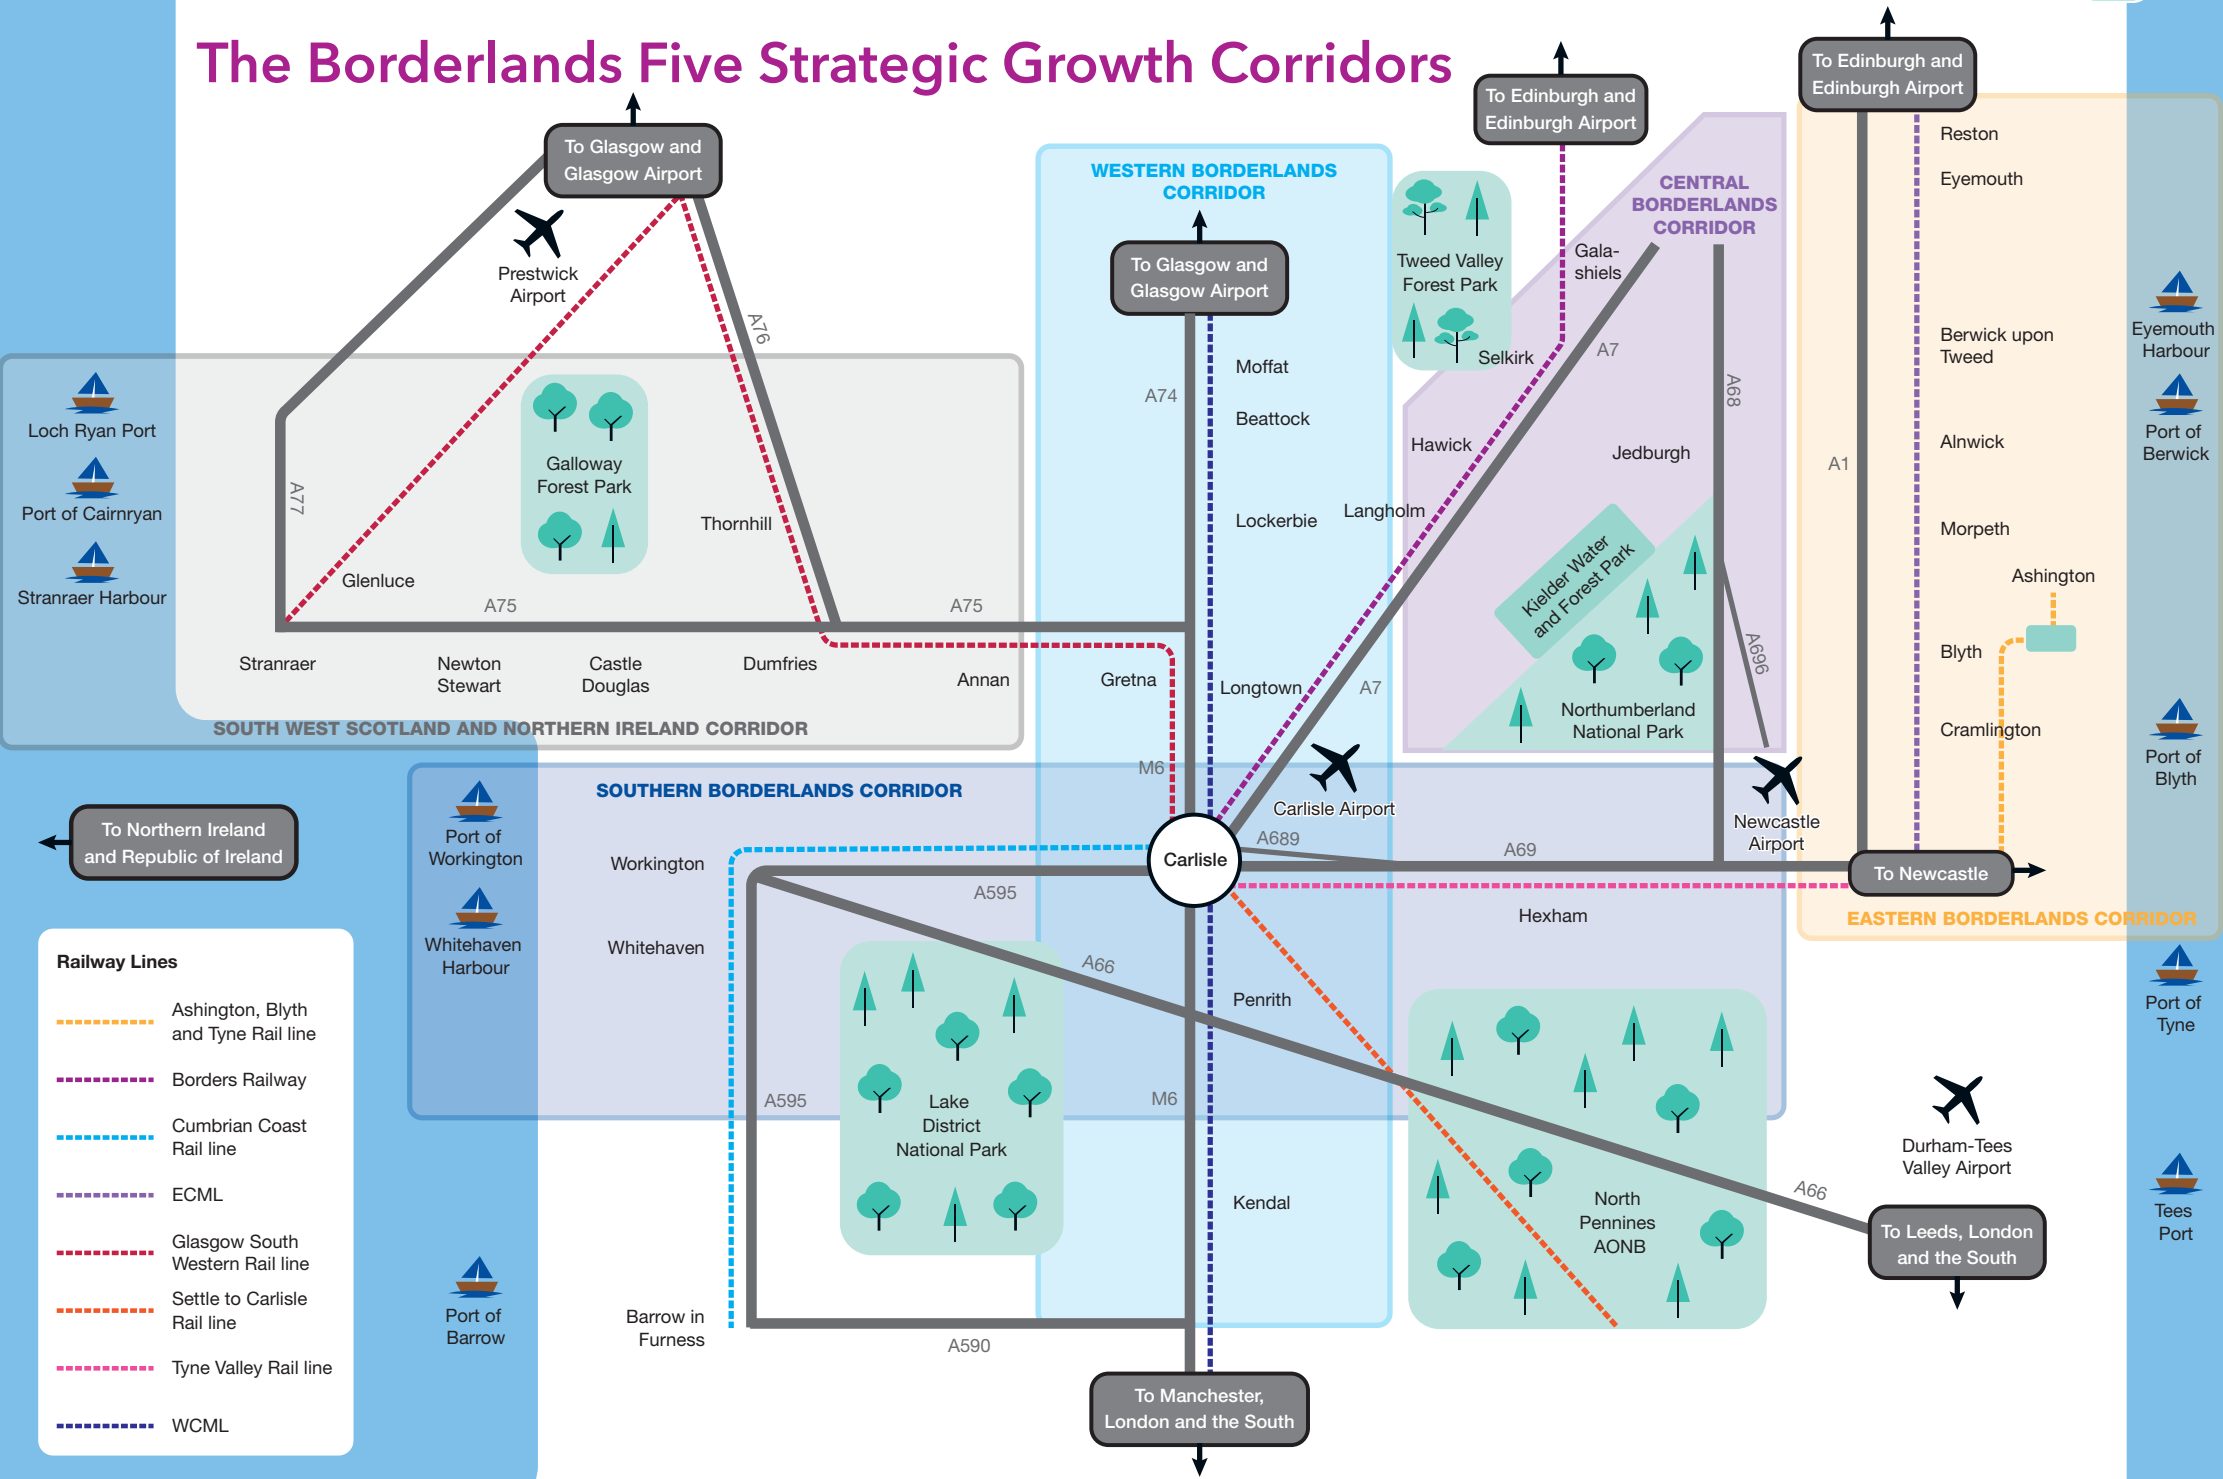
The Borderlands Five Strategic Growth Corridors

To Glasgow and Glasgow Airport

Prestwick Airport

A76

A77

Galloway Forest Park

Thornhill

Glenluce

A75

A75

Stranraer

Newton Stewart

Castle Douglas

Dumfries

Annan

SOUTH WEST SCOTLAND AND NORTHERN IRELAND CORRIDOR

Loch Ryan Port

Port of Cairnryan

Stranraer Harbour

WESTERN BORDERLANDS CORRIDOR

To Glasgow and Glasgow Airport

Moffat

A74

Beattock

Lockerbie

Langholm

Gretna

Longtown

M6

Tweed Valley Forest Park

Selkirk

To Edinburgh and Edinburgh Airport

Gala-shiels

CENTRAL BORDERLANDS CORRIDOR

A7

A68

Hawick

Jedburgh

Kielder Water and Forest Park

Northumberland National Park

A696

A7

To Edinburgh and Edinburgh Airport

Reston

Eyemouth

Berwick upon Tweed

Alnwick

A1

Morpeth

Ashington

Blyth

Cramlington

Eyemouth Harbour

Port of Berwick

Port of Blyth

SOUTHERN BORDERLANDS CORRIDOR

Port of Workington

Whitehaven Harbour

Workington

Whitehaven

Carlisle

Carlisle Airport

A689

A69

Newcastle Airport

To Newcastle

EASTERN BORDERLANDS CORRIDOR

A595

A66

Hexham

Penrith

To Northern Ireland and Republic of Ireland

Railway Lines

Ashington, Blyth and Tyne Rail line

Borders Railway

Cumbrian Coast Rail line

ECML

Glasgow South Western Rail line

Settle to Carlisle Rail line

Tyne Valley Rail line

WCML

A595

Lake District National Park

M6

Kendal

North Pennines AONB

A66

Durham-Tees Valley Airport

To Leeds, London and the South

Port of Tyne

Tees Port

Port of Barrow

Barrow in Furness

A590

To Manchester, London and the South